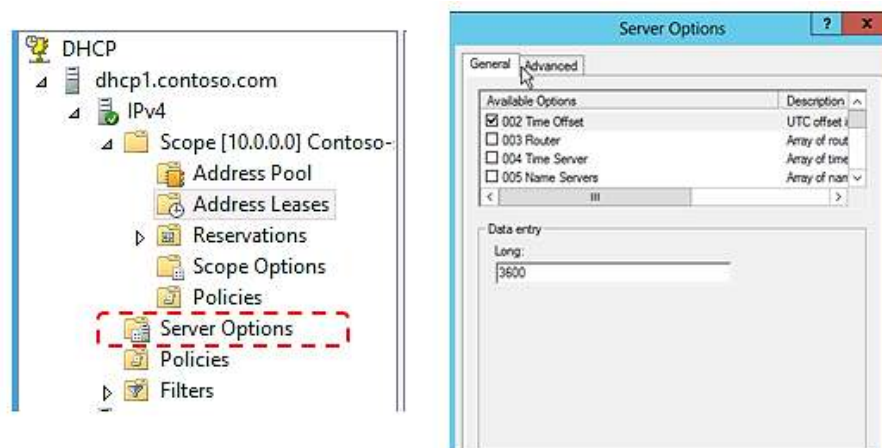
DHCP
dhcp1.contoso.com
IPv4
Scope [10.0.0.0] Contoso-
Address Pool
Address Leases
Reservations
Scope Options
Policies
Server Options
Policies
Filters

Server Options
?
x
General
Advanced

| Available Options | Description |
|---|---|
| ☑ 002 Time Offset | UTC offset |
| ☐ 003 Router | Array of rout |
| ☐ 004 Time Server | Array of time |
| ☐ 005 Name Servers | Array of nan |

Data entry
Long:
3600